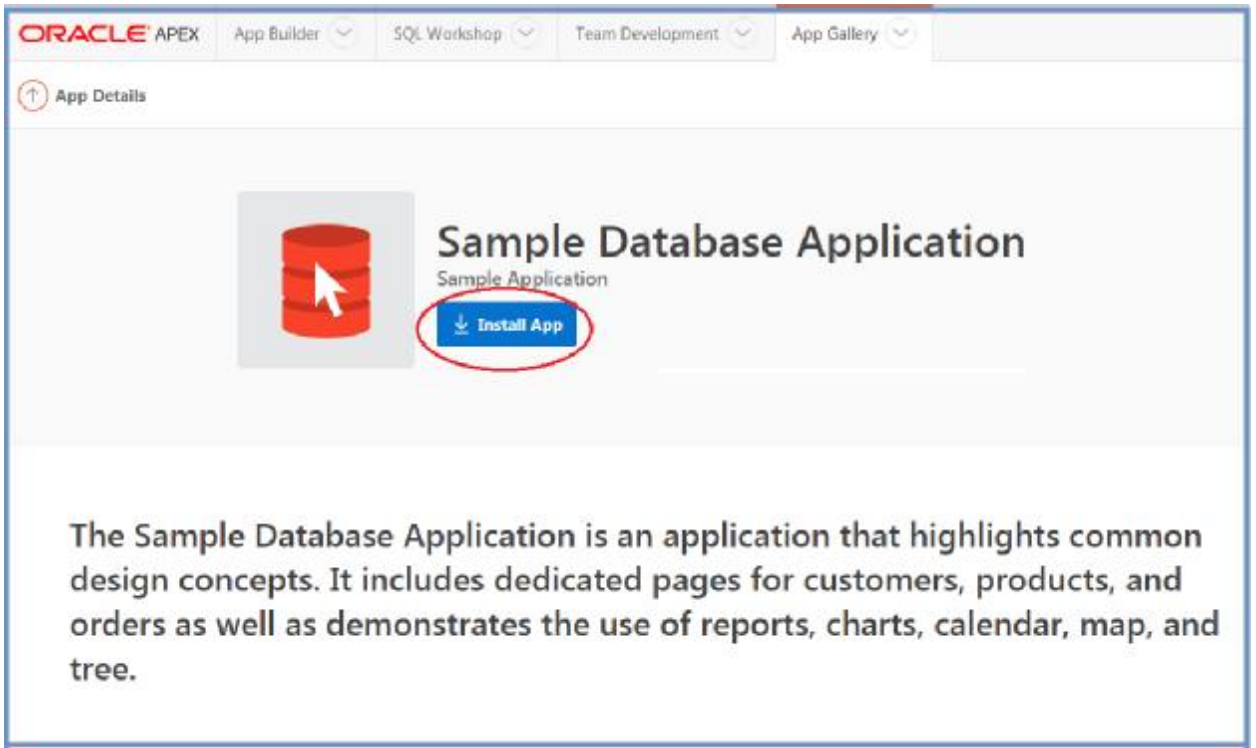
ORACLE APEX App Builder SQL Workshop Team Development App Gallery

App Details

Sample Database Application
Sample Application

Install App

The Sample Database Application is an application that highlights common design concepts. It includes dedicated pages for customers, products, and orders as well as demonstrates the use of reports, charts, calendar, map, and tree.